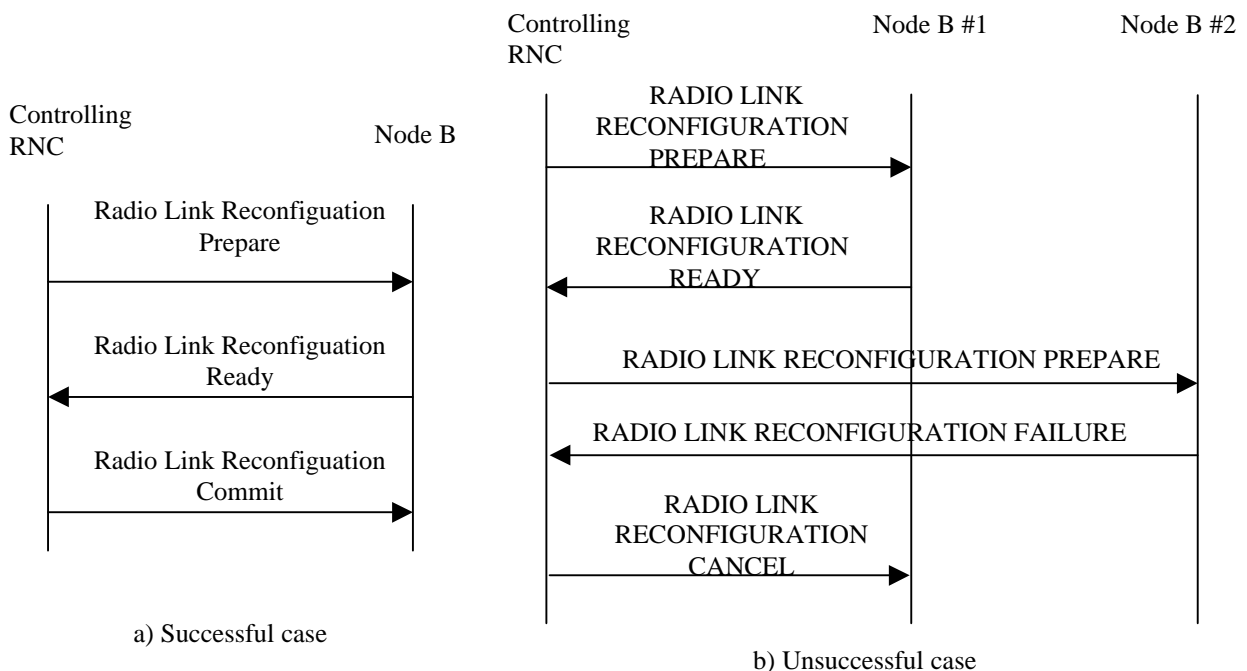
Controlling RNC

Node B

Radio Link Reconfiguation Prepare

Radio Link Reconfiguation Ready

Radio Link Reconfiguation Commit

a) Successful case

Controlling RNC

Node B #1

Node B #2

RADIO LINK RECONFIGURATION PREPARE

RADIO LINK RECONFIGURATION READY

RADIO LINK RECONFIGURATION PREPARE

RADIO LINK RECONFIGURATION FAILURE

RADIO LINK RECONFIGURATION CANCEL

b) Unsuccessful case